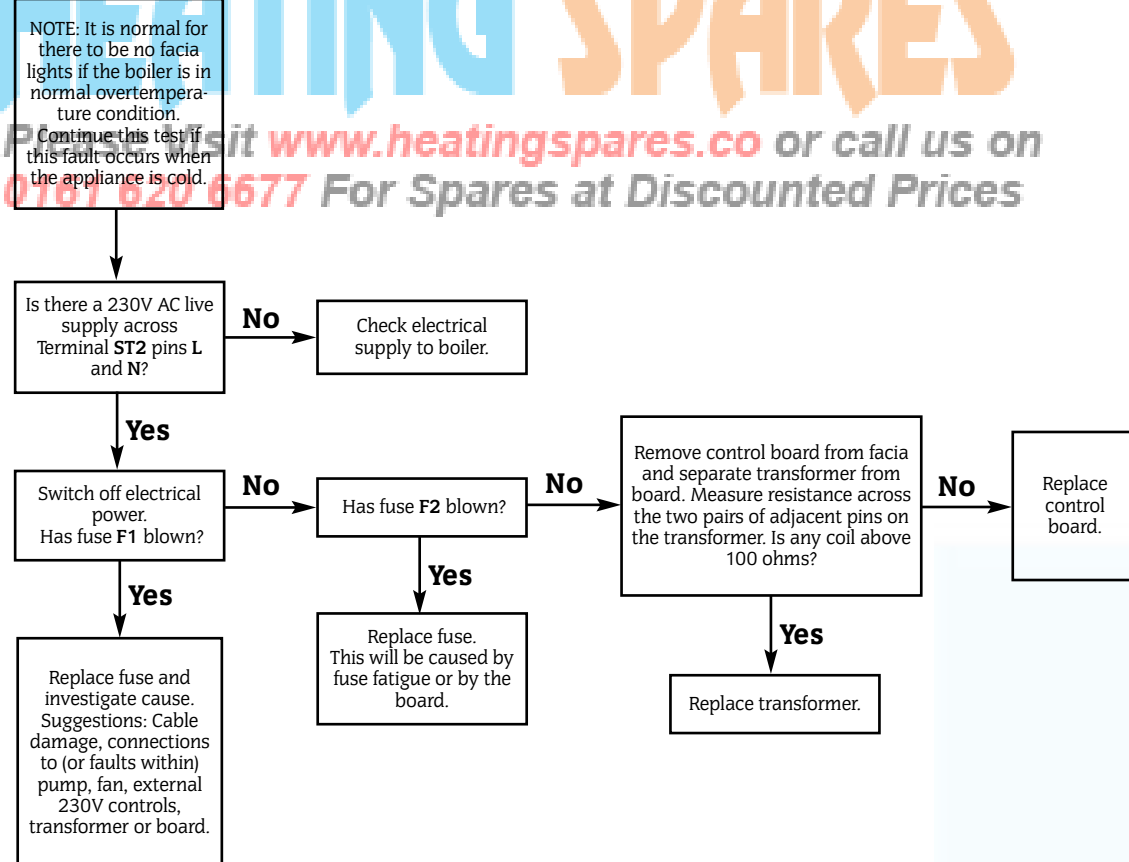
HEATING SPARES

NOTE: It is normal for there to be no facia lights if the boiler is in normal overtemperature condition. Continue this test if this fault occurs when the appliance is cold.

Please visit www.heatingspares.co or call us on 0161 620 6677 For Spares at Discounted Prices

Is there a 230V AC live supply across Terminal **ST2** pins **L** and **N**?

No

Check electrical supply to boiler.

Yes

Switch off electrical power. Has fuse **F1** blown?

No

Has fuse **F2** blown?

No

Remove control board from facia and separate transformer from board. Measure resistance across the two pairs of adjacent pins on the transformer. Is any coil above 100 ohms?

No

Replace control board.

Yes

Replace fuse and investigate cause. Suggestions: Cable damage, connections to (or faults within) pump, fan, external 230V controls, transformer or board.

Yes

Replace fuse. This will be caused by fuse fatigue or by the board.

Yes

Replace transformer.